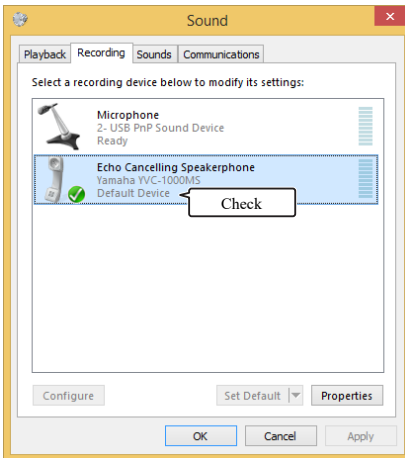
Sound

Playback Recording Sounds Communications

Select a recording device below to modify its settings:

Microphone
2- USB PnP Sound Device
Ready

Echo Cancelling Speakerphone
Yamaha YVC-1000MS
Default Device

Check

Configure

Set Default

Properties

OK

Cancel

Apply